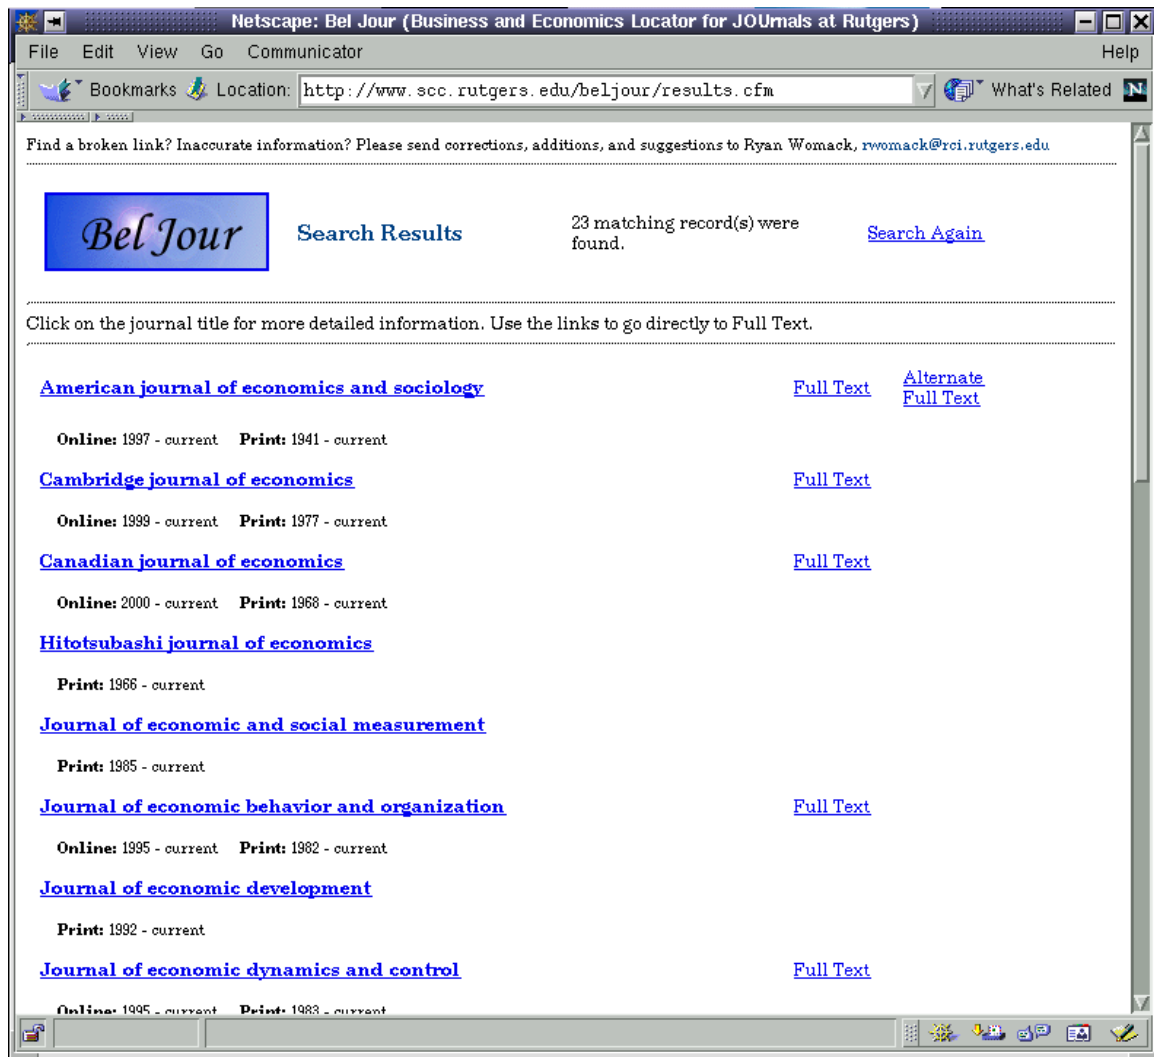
Netscape: Bel Jour (Business and Economics Locator for JOUrnals at Rutgers)

File Edit View Go Communicator Help

Bookmarks Location: http://www.scc.rutgers.edu/beljour/results.cfm What's Related

Find a broken link? Inaccurate information? Please send corrections, additions, and suggestions to Ryan Womack, rwomack@rci.rutgers.edu

Bel Jour

Search Results

23 matching record(s) were found.

Search Again

Click on the journal title for more detailed information. Use the links to go directly to Full Text.

American journal of economics and sociology Full Text Alternate Full Text

Online: 1997 - current Print: 1941 - current

Cambridge journal of economics Full Text

Online: 1999 - current Print: 1977 - current

Canadian journal of economics Full Text

Online: 2000 - current Print: 1968 - current

Hitotsubashi journal of economics

Print: 1966 - current

Journal of economic and social measurement

Print: 1985 - current

Journal of economic behavior and organization Full Text

Online: 1995 - current Print: 1982 - current

Journal of economic development

Print: 1992 - current

Journal of economic dynamics and control Full Text

Online: 1995 - current Print: 1983 - current